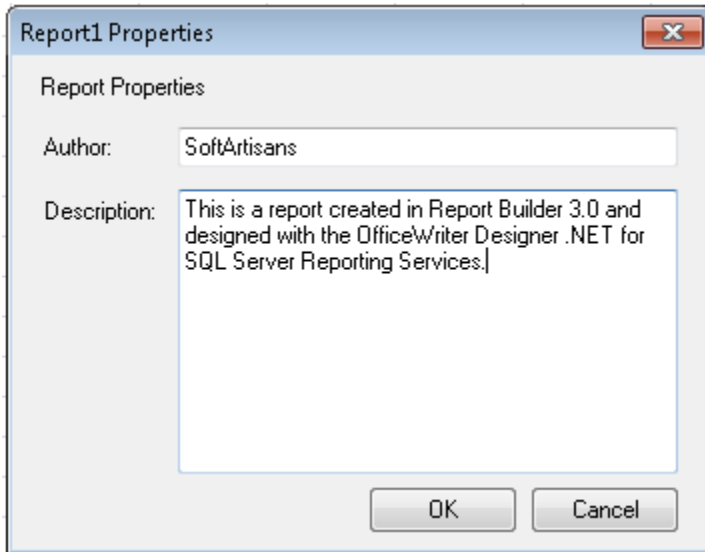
Report1 Properties

Report Properties

Author: SoftArtisans

Description: This is a report created in Report Builder 3.0 and designed with the OfficeWriter Designer .NET for SQL Server Reporting Services.

OK

Cancel